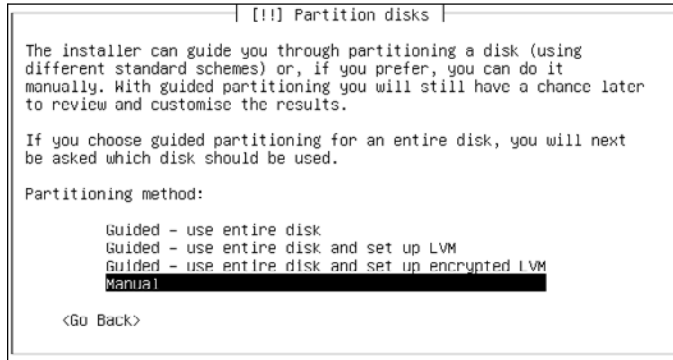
[!!] Partition disks

The installer can guide you through partitioning a disk (using different standard schemes) or, if you prefer, you can do it manually. With guided partitioning you will still have a chance later to review and customise the results.

If you choose guided partitioning for an entire disk, you will next be asked which disk should be used.

Partitioning method:

Guided – use entire disk
Guided – use entire disk and set up LVM
Guided – use entire disk and set up encrypted LVM
Manual

<Go Back>